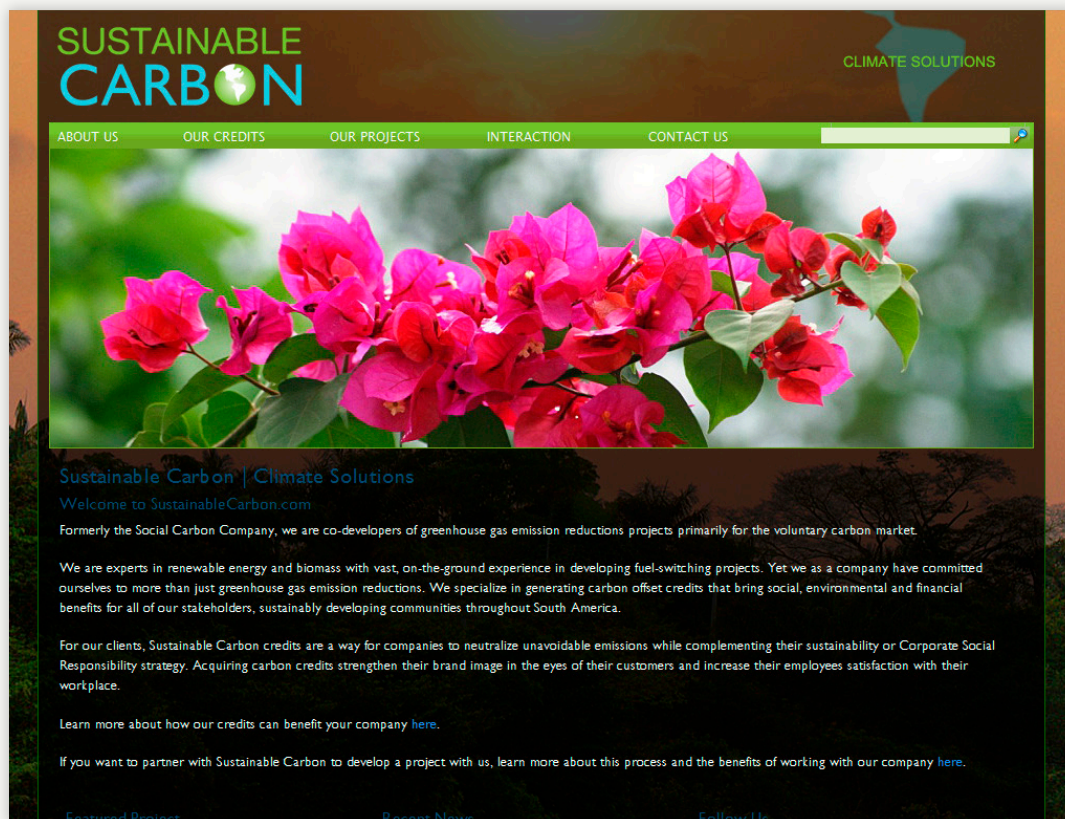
SUSTAINABLE CARBON

CLIMATE SOLUTIONS

ABOUT US OUR CREDITS OUR PROJECTS INTERACTION CONTACT US

Sustainable Carbon | Climate Solutions

Welcome to SustainableCarbon.com

Formerly the Social Carbon Company, we are co-developers of greenhouse gas emission reductions projects primarily for the voluntary carbon market.

We are experts in renewable energy and biomass with vast, on-the-ground experience in developing fuel-switching projects. Yet we as a company have committed ourselves to more than just greenhouse gas emission reductions. We specialize in generating carbon offset credits that bring social, environmental and financial benefits for all of our stakeholders, sustainably developing communities throughout South America.

For our clients, Sustainable Carbon credits are a way for companies to neutralize unavoidable emissions while complementing their sustainability or Corporate Social Responsibility strategy. Acquiring carbon credits strengthen their brand image in the eyes of their customers and increase their employees satisfaction with their workplace.

Learn more about how our credits can benefit your company here.

If you want to partner with Sustainable Carbon to develop a project with us, learn more about this process and the benefits of working with our company here.

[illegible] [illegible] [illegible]